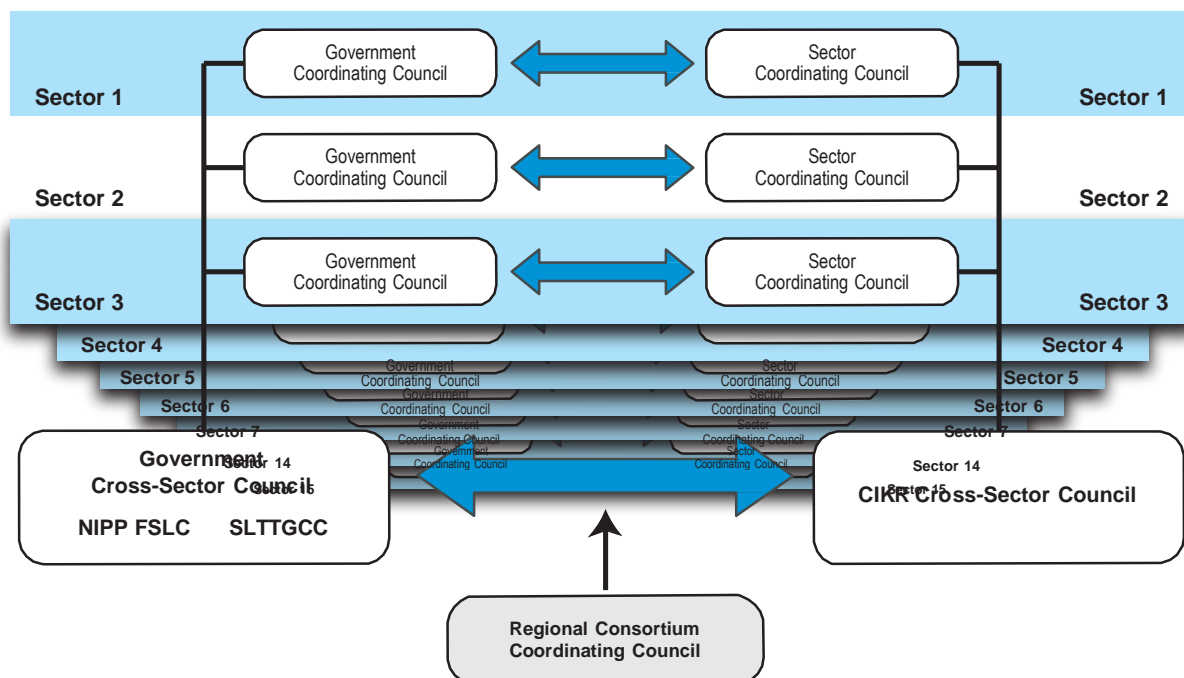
Government Coordinating Council

Sector Coordinating Council

Sector 1

Sector 1

Government Coordinating Council

Sector Coordinating Council

Sector 2

Sector 2

Government Coordinating Council

Sector Coordinating Council

Sector 3

Sector 3

Sector 4

Sector 4

Government Coordinating Council

Sector Coordinating Council

Sector 5

Sector 5

Government Coordinating Council

Sector Coordinating Council

Sector 6

Sector 6

Government Coordinating Council

Sector Coordinating Council

Sector 7

Sector 7

Government Coordinating Council

Sector Coordinating Council

Government Cross-Sector Council

Sector 14

Sector 15

NIPP FSLC SLTTGCC

Sector 14

Sector 15

CIKR Cross-Sector Council

Regional Consortium Coordinating Council